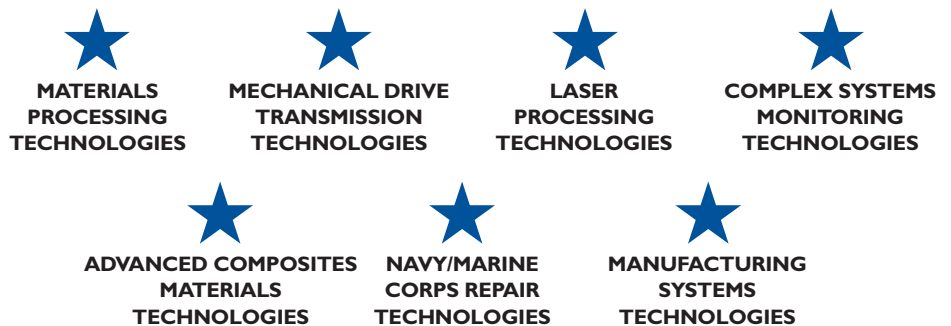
MATERIALS PROCESSING TECHNOLOGIES

MECHANICAL DRIVE TRANSMISSION TECHNOLOGIES

LASER PROCESSING TECHNOLOGIES

COMPLEX SYSTEMS MONITORING TECHNOLOGIES

ADVANCED COMPOSITES MATERIALS TECHNOLOGIES

NAVY/MARINE CORPS REPAIR TECHNOLOGIES

MANUFACTURING SYSTEMS TECHNOLOGIES